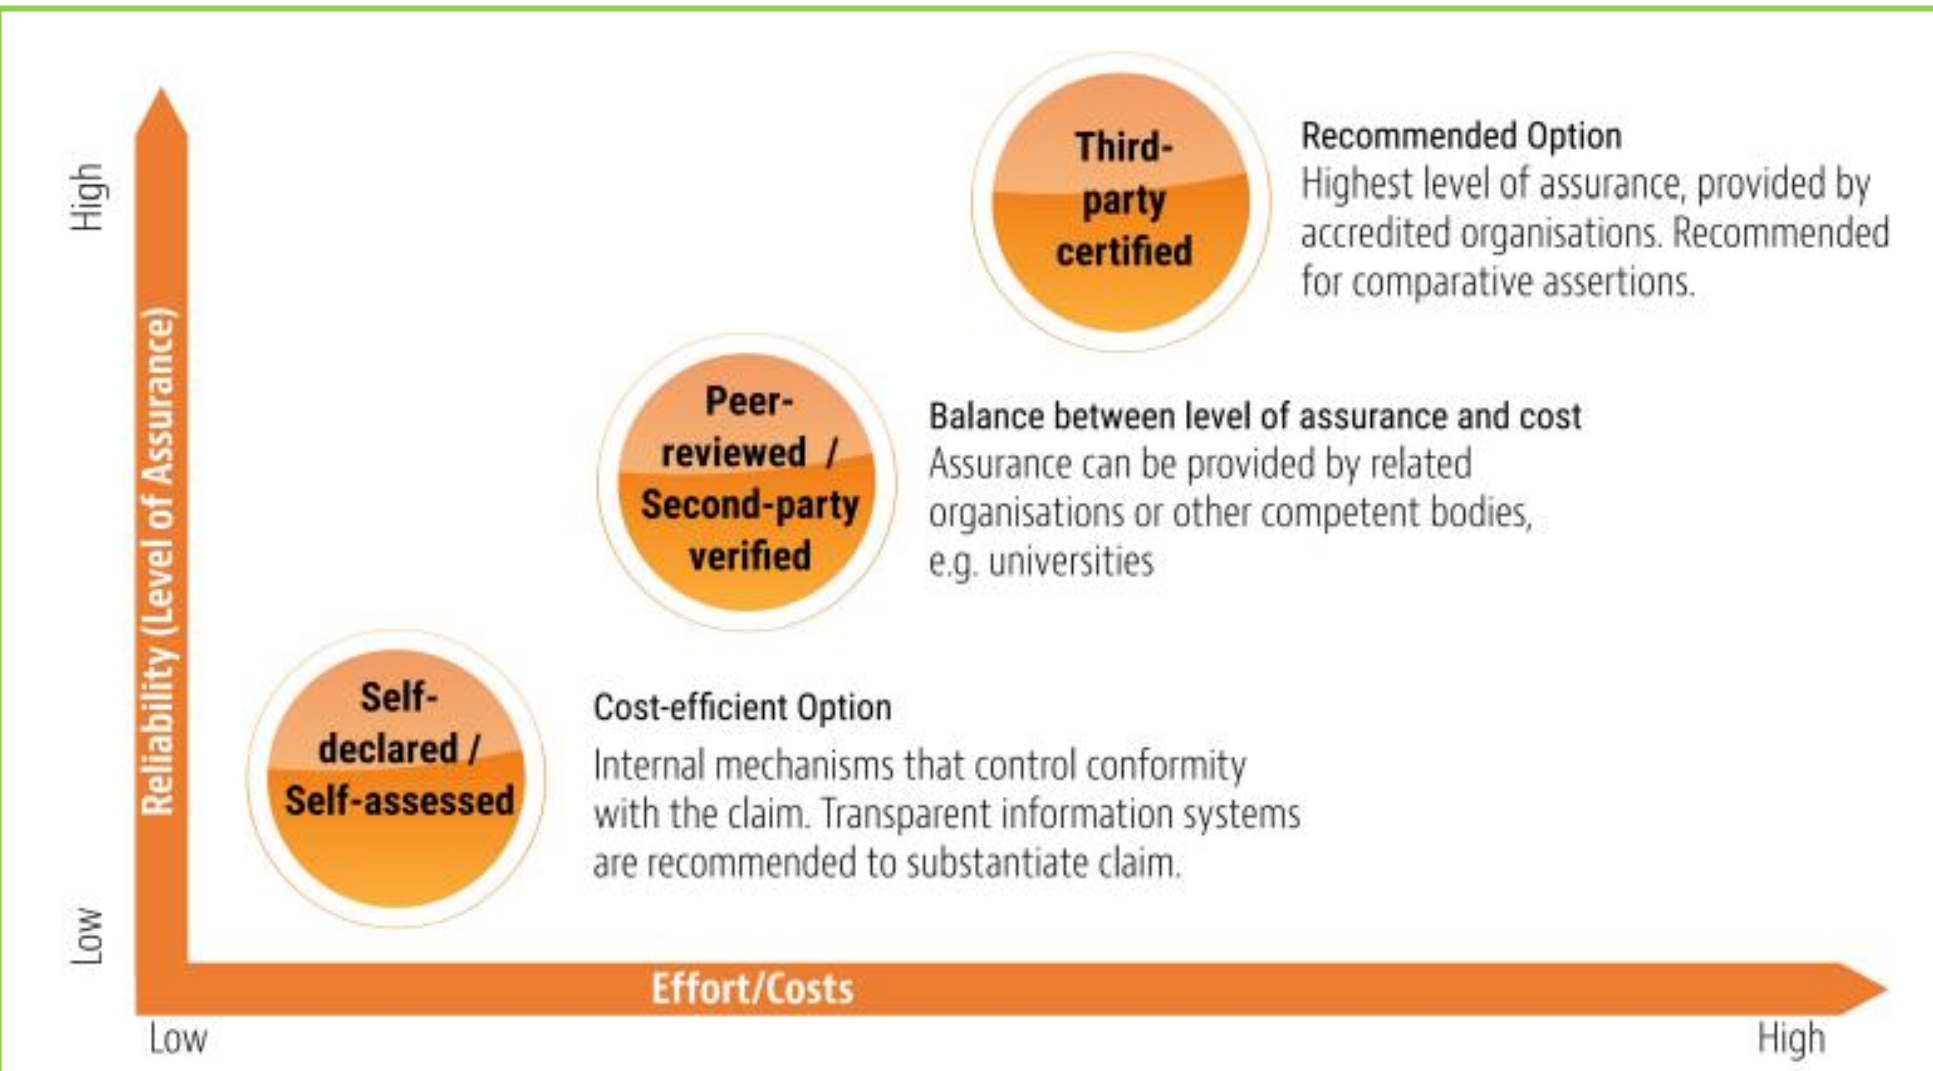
High

Reliability (Level of Assurance)

Low

Third-party certified

Recommended Option
Highest level of assurance, provided by accredited organisations. Recommended for comparative assertions.

Peer-reviewed / Second-party verified

Balance between level of assurance and cost
Assurance can be provided by related organisations or other competent bodies, e.g. universities

Self-declared / Self-assessed

Cost-efficient Option
Internal mechanisms that control conformity with the claim. Transparent information systems are recommended to substantiate claim.

Effort/Costs

Low

High